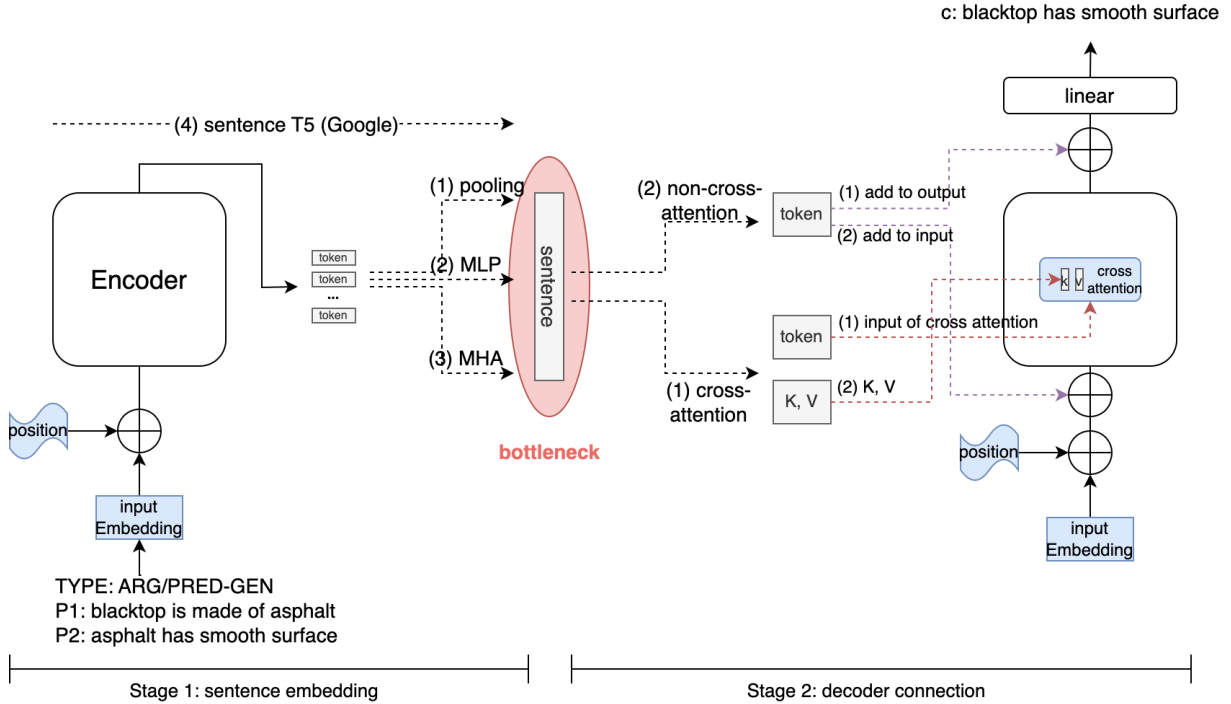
c: blacktop has smooth surface

linear

(4) sentence T5 (Google)

(1) pooling

(2) non-cross-attention

(1) add to output

token

(2) add to input

Encoder

token
token
...
token

(2) MLP

sentence

K V cross attention

token

(1) input of cross attention

(3) MHA

(1) cross-attention

K, V

(2) K, V

bottleneck

position

position

input Embedding

input Embedding

TYPE: ARG/PRED-GEN
P1: blacktop is made of asphalt
P2: asphalt has smooth surface

Stage 1: sentence embedding

Stage 2: decoder connection